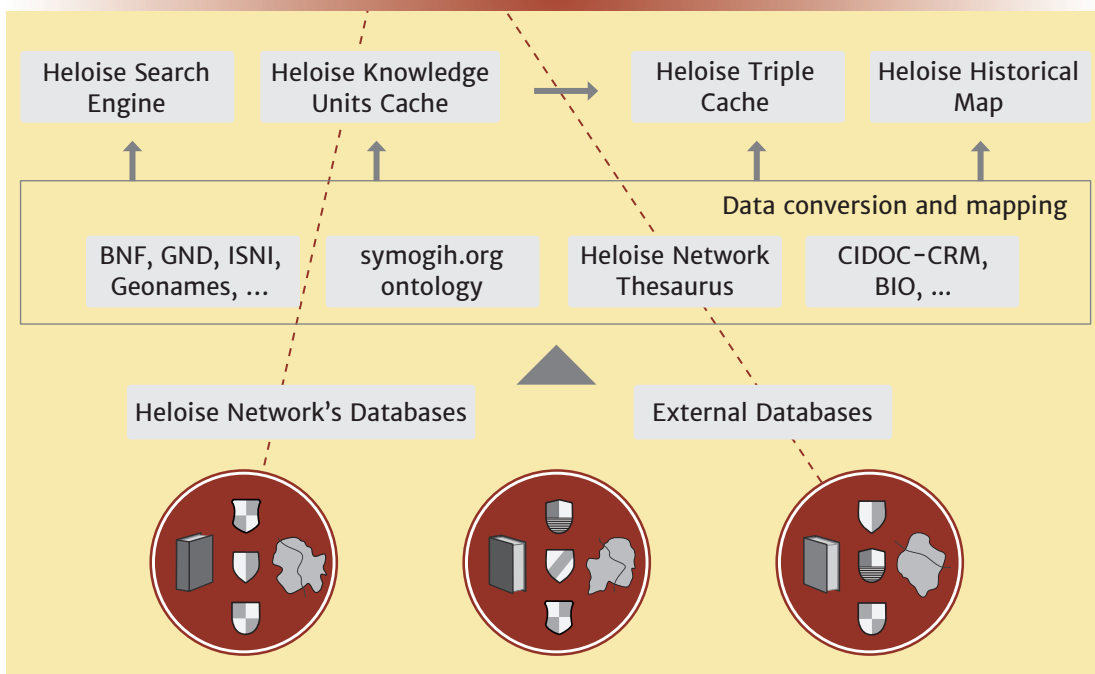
Heloise Search Engine

Heloise Knowledge Units Cache

Heloise Triple Cache

Heloise Historical Map

Data conversion and mapping

BNF, GND, ISNI, Geonames, ...

symogih.org ontology

Heloise Network Thesaurus

CIDOC-CRM, BIO, ...

Heloise Network’s Databases

External Databases